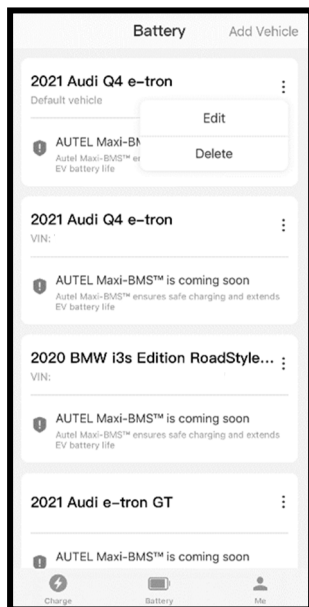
Battery Add Vehicle

2021 Audi Q4 e-tron
Default vehicle

AUTEL Maxi-BM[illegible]
Autel Maxi-BMS™ en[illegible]
EV battery life

Edit
Delete

2021 Audi Q4 e-tron
VIN:

AUTEL Maxi-BMS™ is coming soon
Autel Maxi-BMS™ ensures safe charging and extends EV battery life

2020 BMW i3s Edition RoadStyle...
VIN:

AUTEL Maxi-BMS™ is coming soon
Autel Maxi-BMS™ ensures safe charging and extends EV battery life

2021 Audi e-tron GT

AUTEL Maxi-BMS™ is coming soon

Charge Battery Me